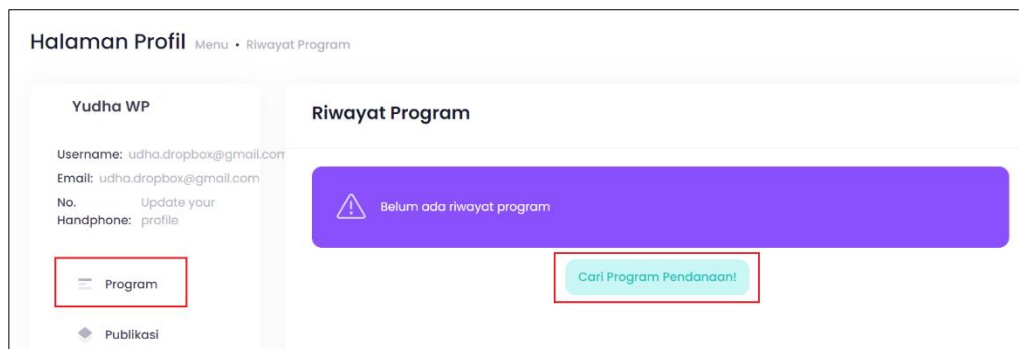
Halaman Profil Menu • Riwayat Program

Yudha WP

Username: udha.dropbox@gmail.com

Email: udha.dropbox@gmail.com

No. Handphone: Update your profile

Program

Publikasi

Riwayat Program

Belum ada riwayat program

Cari Program Pendanaan!